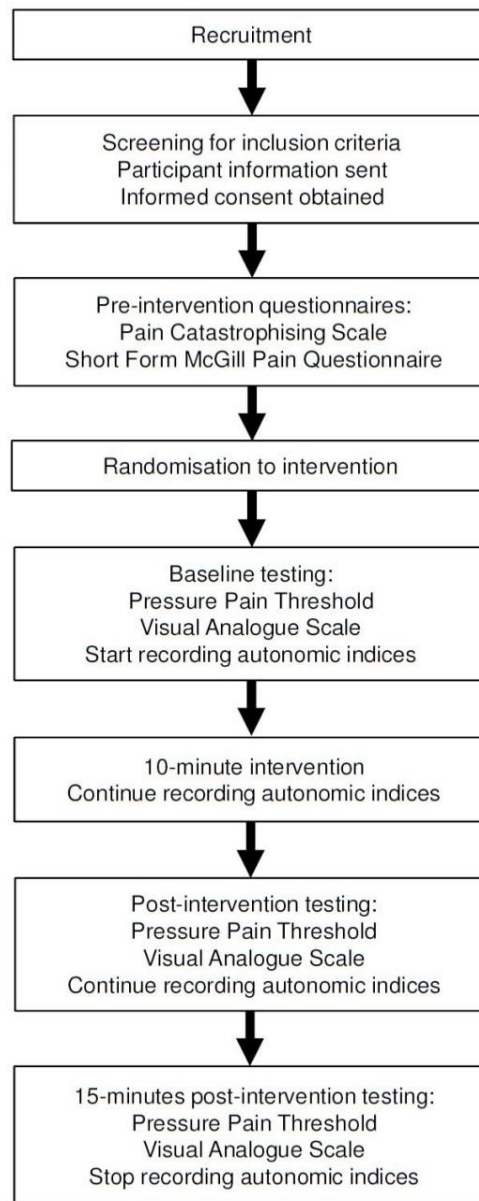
Recruitment

Screening for inclusion criteria
Participant information sent
Informed consent obtained

Pre-intervention questionnaires:
Pain Catastrophising Scale
Short Form McGill Pain Questionnaire

Randomisation to intervention

Baseline testing:
Pressure Pain Threshold
Visual Analogue Scale
Start recording autonomic indices

10-minute intervention
Continue recording autonomic indices

Post-intervention testing:
Pressure Pain Threshold
Visual Analogue Scale
Continue recording autonomic indices

15-minutes post-intervention testing:
Pressure Pain Threshold
Visual Analogue Scale
Stop recording autonomic indices